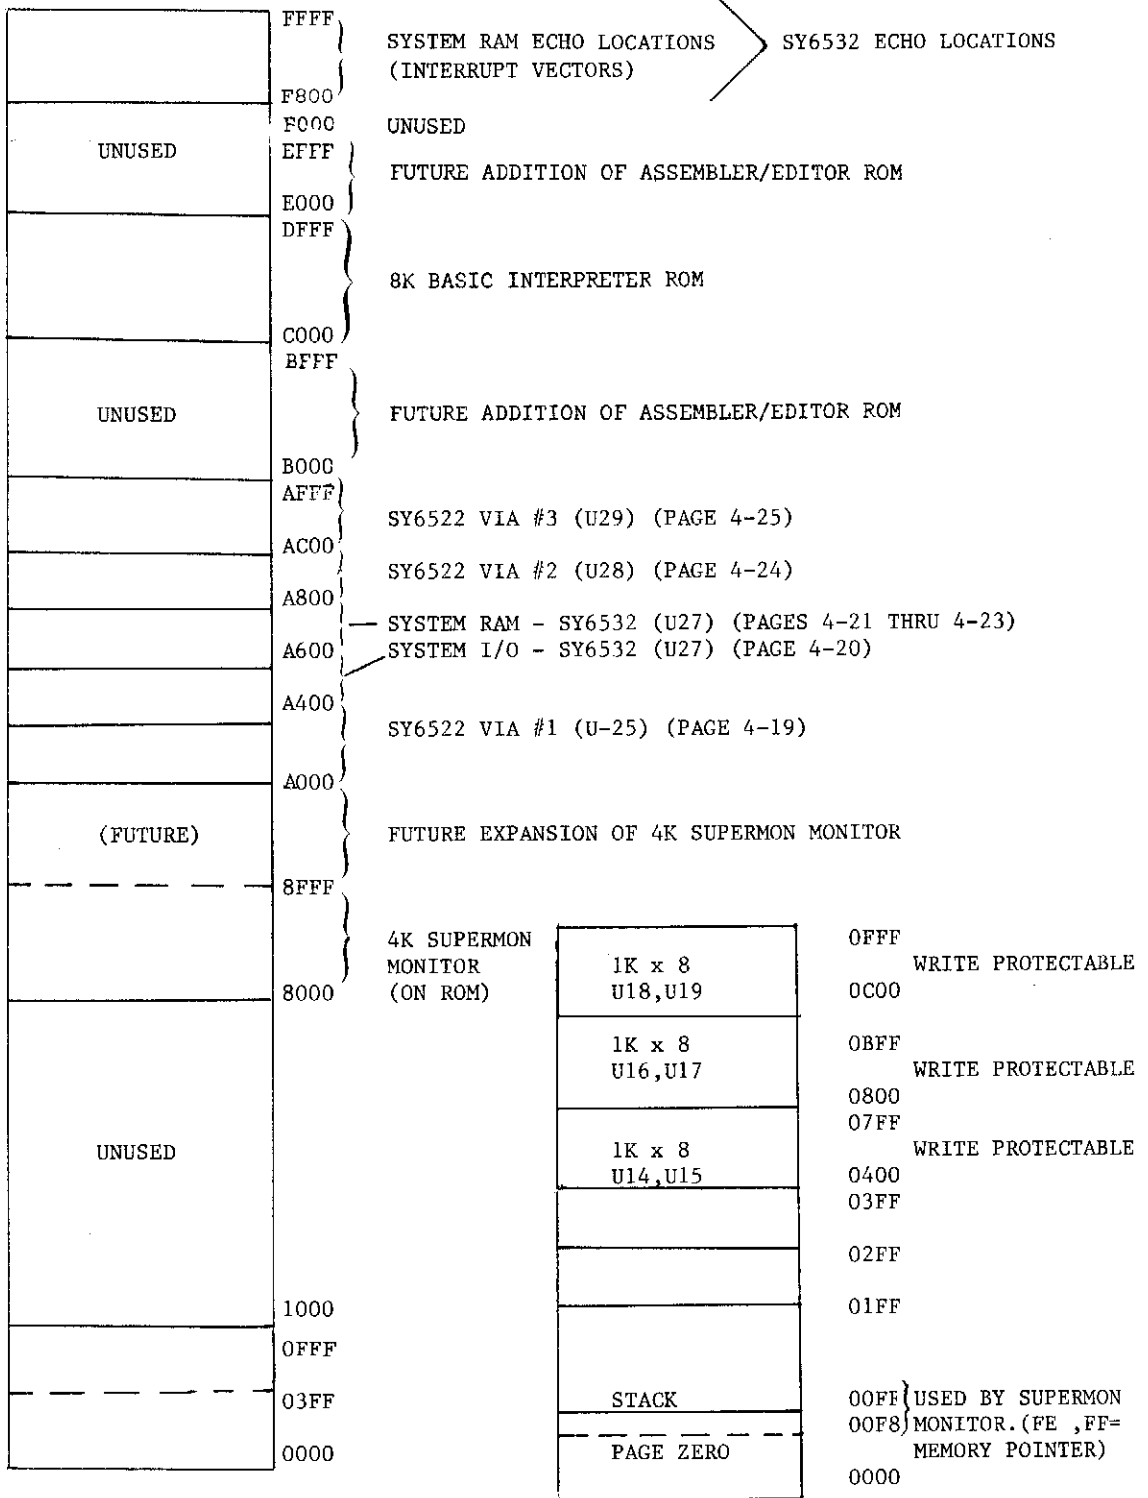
FFFF
SYSTEM RAM ECHO LOCATIONS (INTERRUPT VECTORS)
SY6532 ECHO LOCATIONS
F800
F000 UNUSED
UNUSED
EFFF
FUTURE ADDITION OF ASSEMBLER/EDITOR ROM
E000
DFFF
8K BASIC INTERPRETER ROM
C000
BFFF
UNUSED
FUTURE ADDITION OF ASSEMBLER/EDITOR ROM
B000
AFFF
SY6522 VIA #3 (U29) (PAGE 4-25)
AC00
SY6522 VIA #2 (U28) (PAGE 4-24)
A800
SYSTEM RAM - SY6532 (U27) (PAGES 4-21 THRU 4-23)
A600
SYSTEM I/O - SY6532 (U27) (PAGE 4-20)
A400
SY6522 VIA #1 (U-25) (PAGE 4-19)
A000
(FUTURE)
FUTURE EXPANSION OF 4K SUPERMON MONITOR
8FFF
4K SUPERMON MONITOR (ON ROM)
8000
UNUSED
1000
0FFF
03FF
0000

0FFF
1K x 8 U18,U19
WRITE PROTECTABLE
0C00
0BFF
1K x 8 U16,U17
WRITE PROTECTABLE
0800
07FF
1K x 8 U14,U15
WRITE PROTECTABLE
0400
03FF
02FF
01FF
STACK
00FF
00F8
USED BY SUPERMON MONITOR. (FE ,FF= MEMORY POINTER)
PAGE ZERO
0000